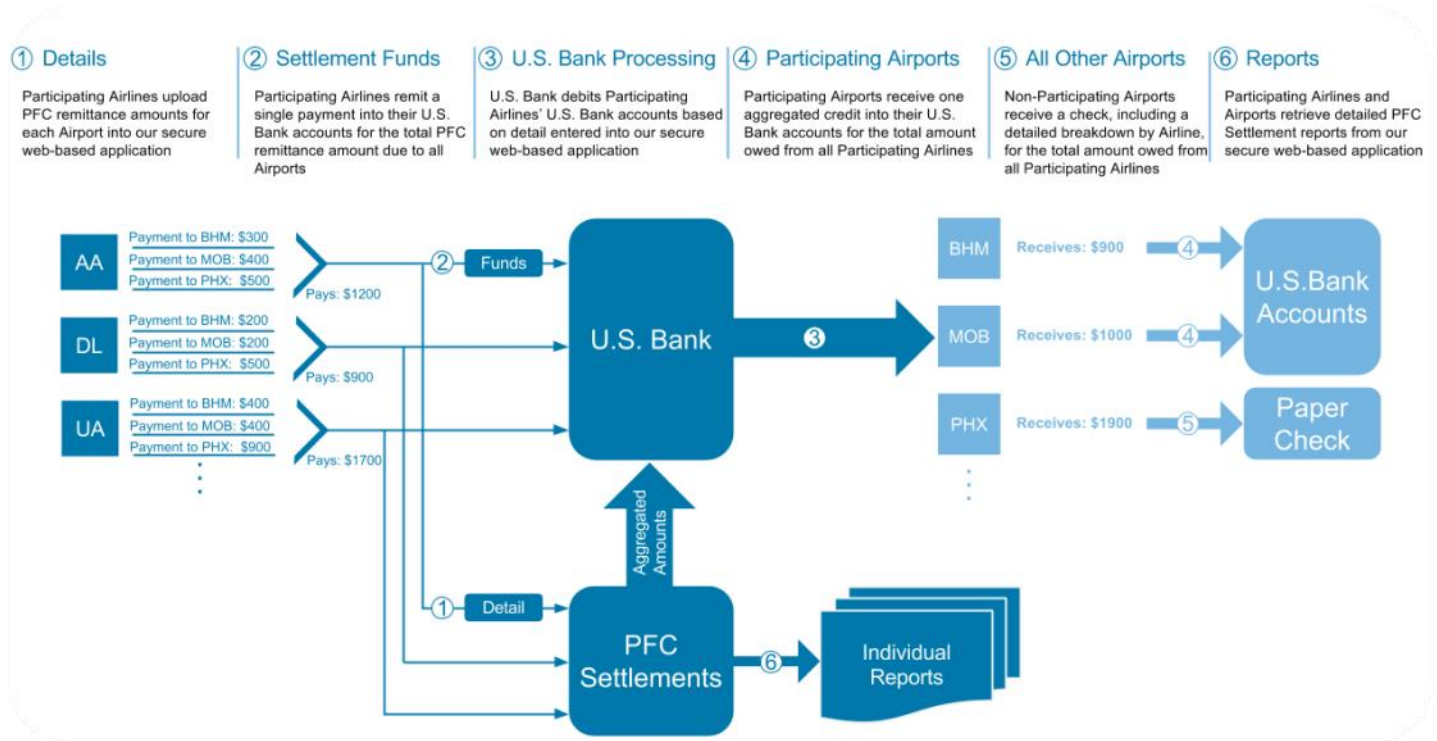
① Details

Participating Airlines upload PFC remittance amounts for each Airport into our secure web-based application

② Settlement Funds

Participating Airlines remit a single payment into their U.S. Bank accounts for the total PFC remittance amount due to all Airports

③ U.S. Bank Processing

U.S. Bank debits Participating Airlines' U.S. Bank accounts based on detail entered into our secure web-based application

④ Participating Airports

Participating Airports receive one aggregated credit into their U.S. Bank accounts for the total amount owed from all Participating Airlines

⑤ All Other Airports

Non-Participating Airports receive a check, including a detailed breakdown by Airline, for the total amount owed from all Participating Airlines

⑥ Reports

Participating Airlines and Airports retrieve detailed PFC Settlement reports from our secure web-based application

AA
Payment to BHM: $300
Payment to MOB: $400
Payment to PHX: $500
Pays: $1200

DL
Payment to BHM: $200
Payment to MOB: $200
Payment to PHX: $500
Pays: $900

UA
Payment to BHM: $400
Payment to MOB: $400
Payment to PHX: $900
Pays: $1700

② Funds

U.S. Bank

③

BHM Receives: $900 ④
MOB Receives: $1000 ④
PHX Receives: $1900 ⑤

U.S.Bank Accounts

Paper Check

Aggregated Amounts

① Detail

PFC Settlements

⑥

Individual Reports